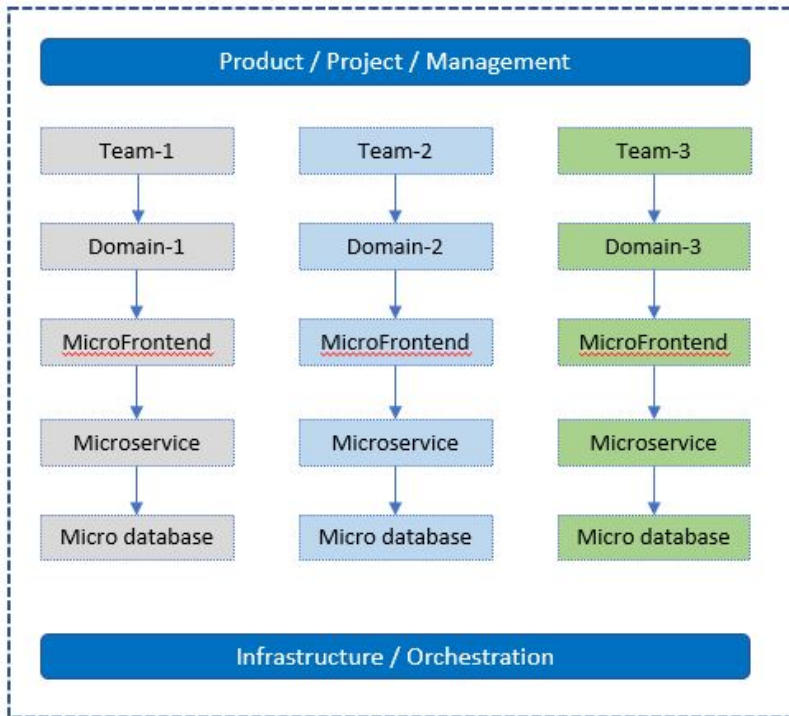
Product / Project / Management

Team-1

Domain-1

MicroFrontend

Microservice

Micro database

Team-2

Domain-2

MicroFrontend

Microservice

Micro database

Team-3

Domain-3

MicroFrontend

Microservice

Micro database

Infrastructure / Orchestration